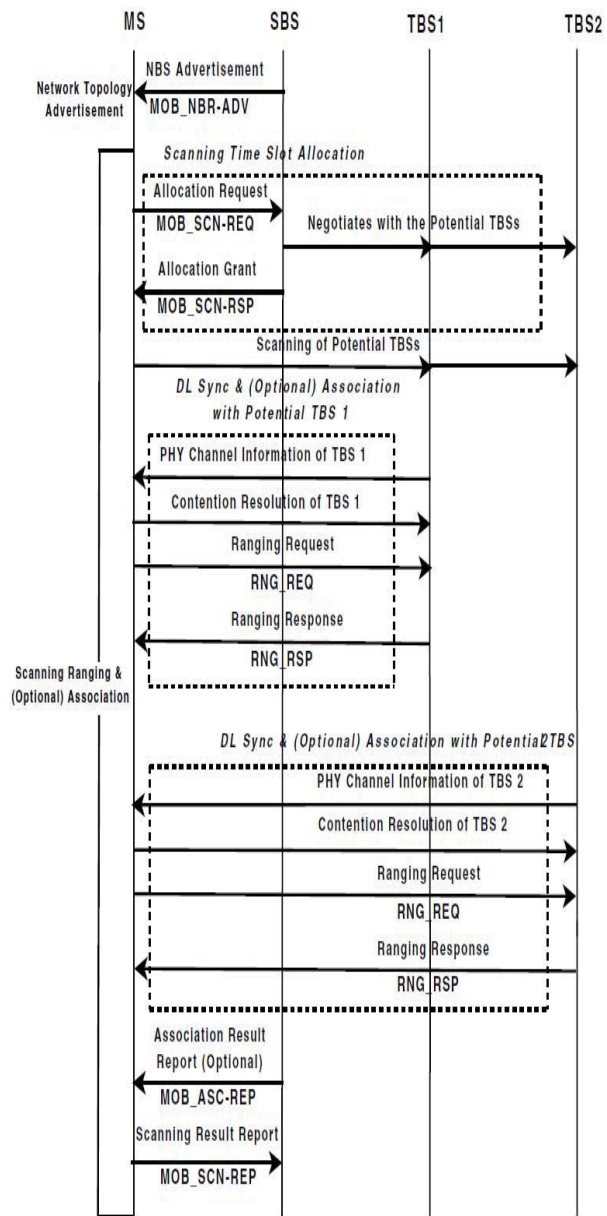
MS
SBS
TBS1
TBS2

NBS Advertisement
Network Topology Advertisement
MOB_NBR-ADV

Scanning Time Slot Allocation
Allocation Request
MOB_SCN-REQ
Negotiates with the Potential TBSs
Allocation Grant
MOB_SCN-RSP

Scanning of Potential TBSs

DL Sync & (Optional) Association with Potential TBS 1
PHY Channel Information of TBS 1
Contention Resolution of TBS 1
Ranging Request
RNG_REQ
Ranging Response
RNG_RSP

Scanning Ranging & (Optional) Association

DL Sync & (Optional) Association with Potential2TBS
PHY Channel Information of TBS 2
Contention Resolution of TBS 2
Ranging Request
RNG_REQ
Ranging Response
RNG_RSP

Association Result Report (Optional)
MOB_ASC-REP
Scanning Result Report
MOB_SCN-REP